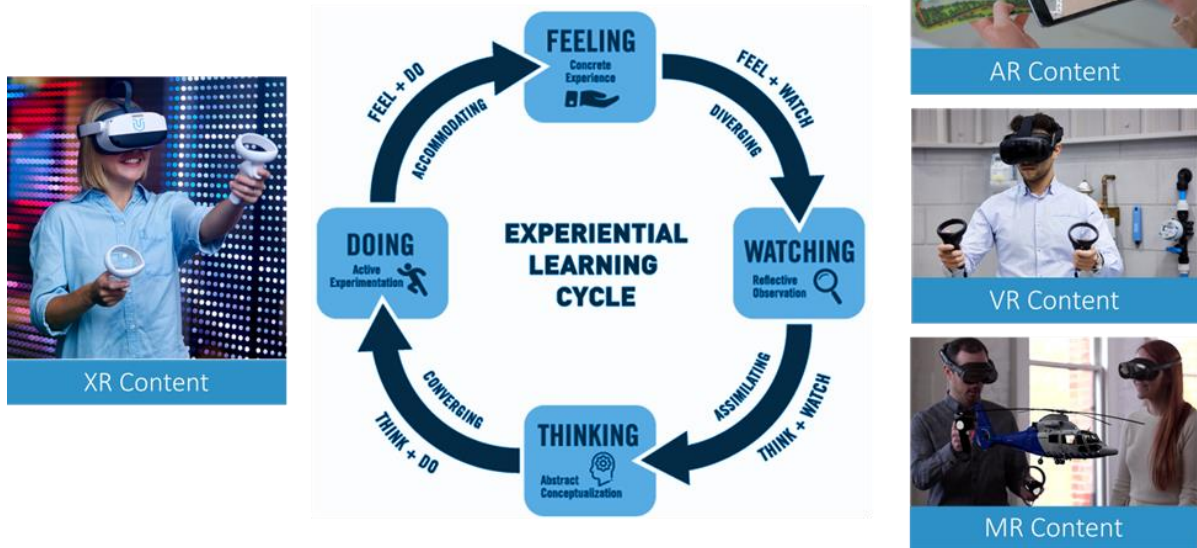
XR Content

FEELING
Concrete Experience

FEEL + WATCH
DIVERGING

WATCHING
Reflective Observation

ASSIMILATING
THINK + WATCH

THINKING
Abstract Conceptualization

CONVERGING
THINK + DO

DOING
Active Experimentation

ACCOMMODATING
FEEL + DO

EXPERIENTIAL LEARNING CYCLE

AR Content

VR Content

MR Content